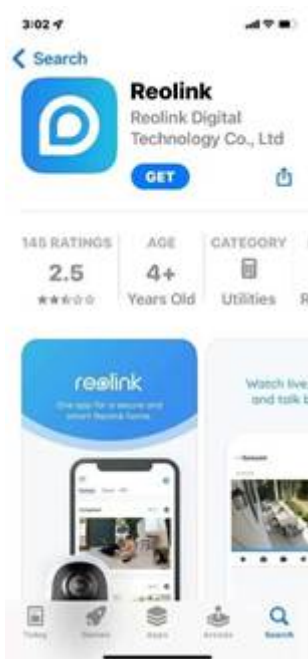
3:02

Search

Reolink

Reolink Digital Technology Co., Ltd

GET

145 RATINGS
2.5

AGE
4+
Years Old

CATEGORY
Utilities

reolink

One app for a secure and smart Reolink home

Watch live and talk b

Today

Games

Apps

Arcade

Search